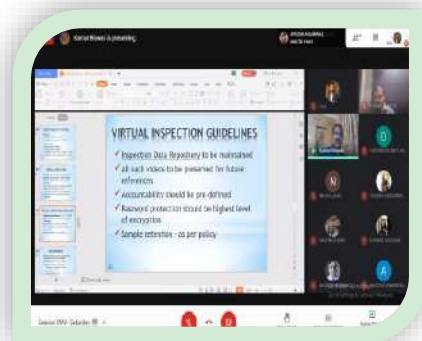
Kamal Biswas is presenting

VIRTUAL INSPECTION GUIDELINES

✓ Inspection Data Repository to be maintained
✓ All such videos to be preserved for future reference
✓ Accountability should be pre-defined
✓ Password protection should be highest level of encryption
✓ Sample retention - as per policy